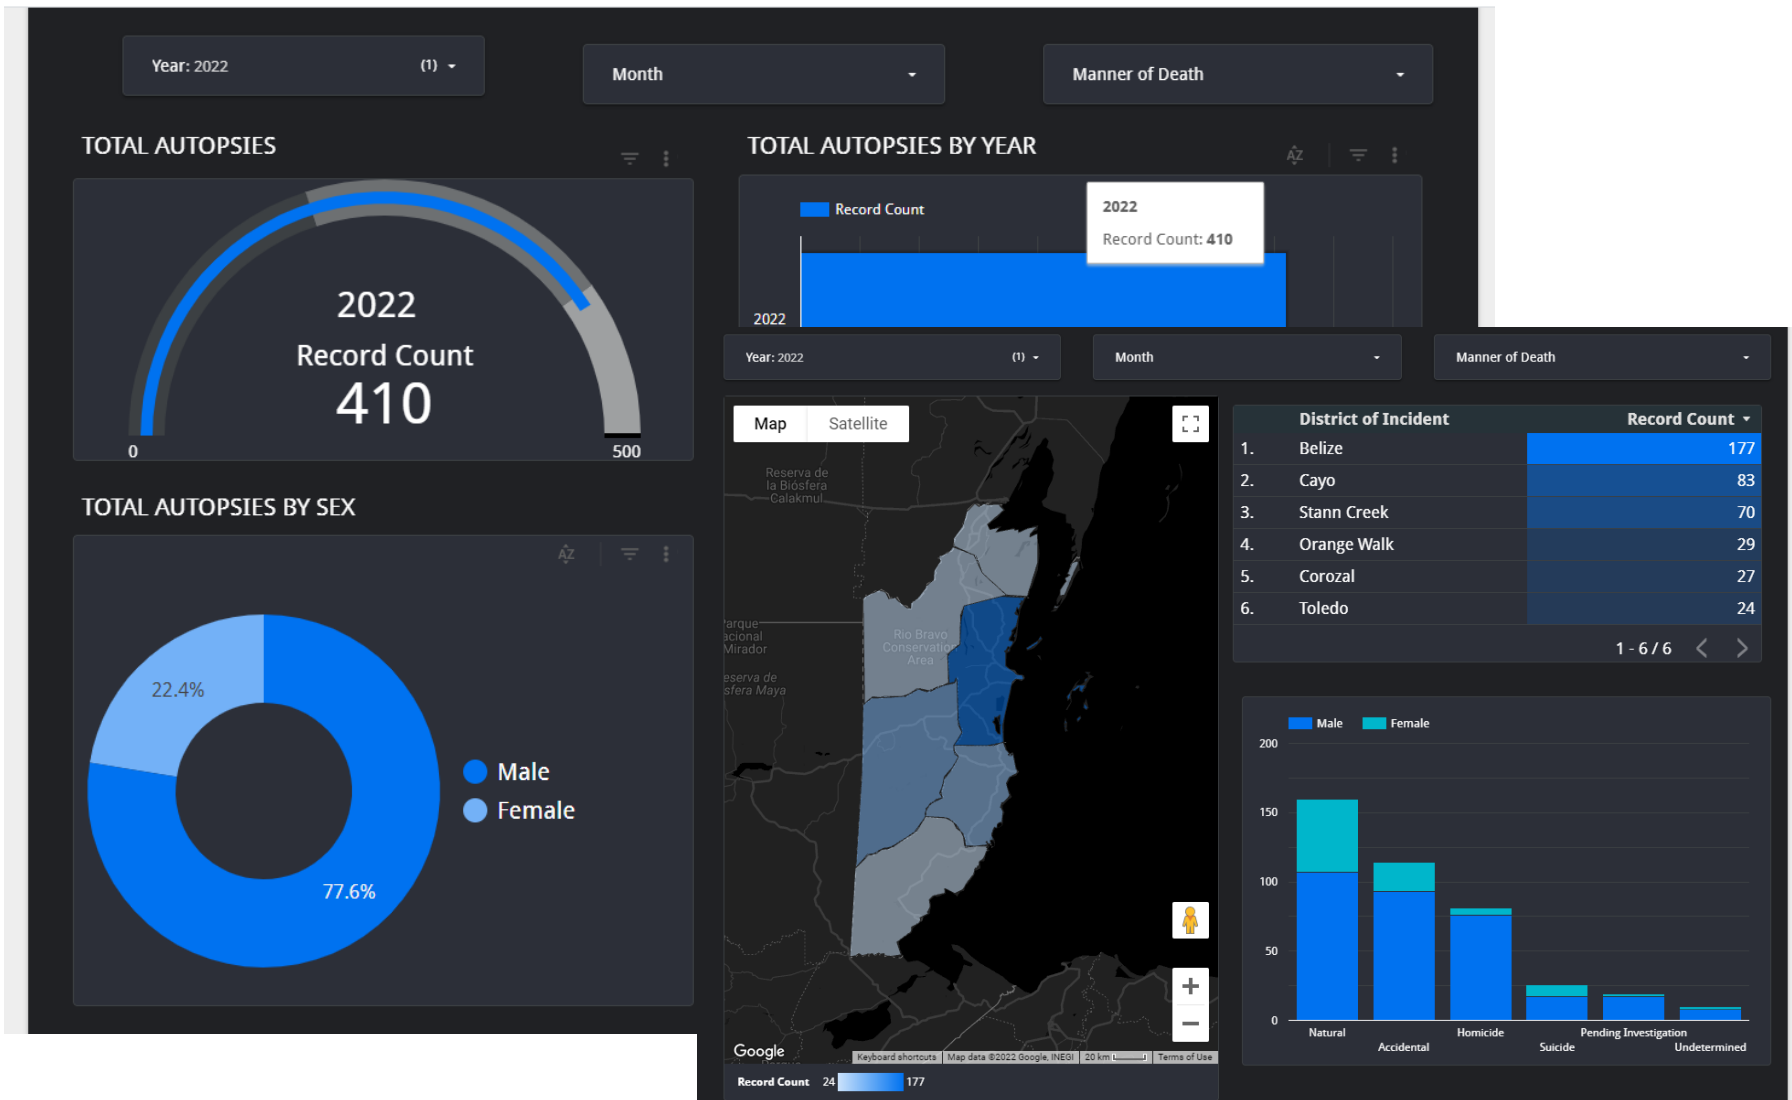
Year: 2022 (1)

Month

Manner of Death

TOTAL AUTOPSIES

2022
Record Count
410

0 500

TOTAL AUTOPSIES BY YEAR

Record Count

2022
Record Count: 410

2022

TOTAL AUTOPSIES BY SEX

AZ

22.4%

77.6%

Male
Female

Year: 2022 (1)

Month

Manner of Death

Map Satellite

Reserva de la Biósfera Calakmul

Parque Nacional Mirador

Reserva de Biosfera Maya

Rio Bravo Conservation Area

Google

Keyboard shortcuts | Map data ©2022 Google, INEGI | 20 km | Terms of Use

Record Count 24 177

| | District of Incident | Record Count |
|---|---|---|
| 1. | Belize | 177 |
| 2. | Cayo | 83 |
| 3. | Stann Creek | 70 |
| 4. | Orange Walk | 29 |
| 5. | Corozal | 27 |
| 6. | Toledo | 24 |

1 - 6 / 6

Male Female

200
150
100
50
0

Natural
Accidental
Homicide
Suicide
Pending Investigation
Undetermined